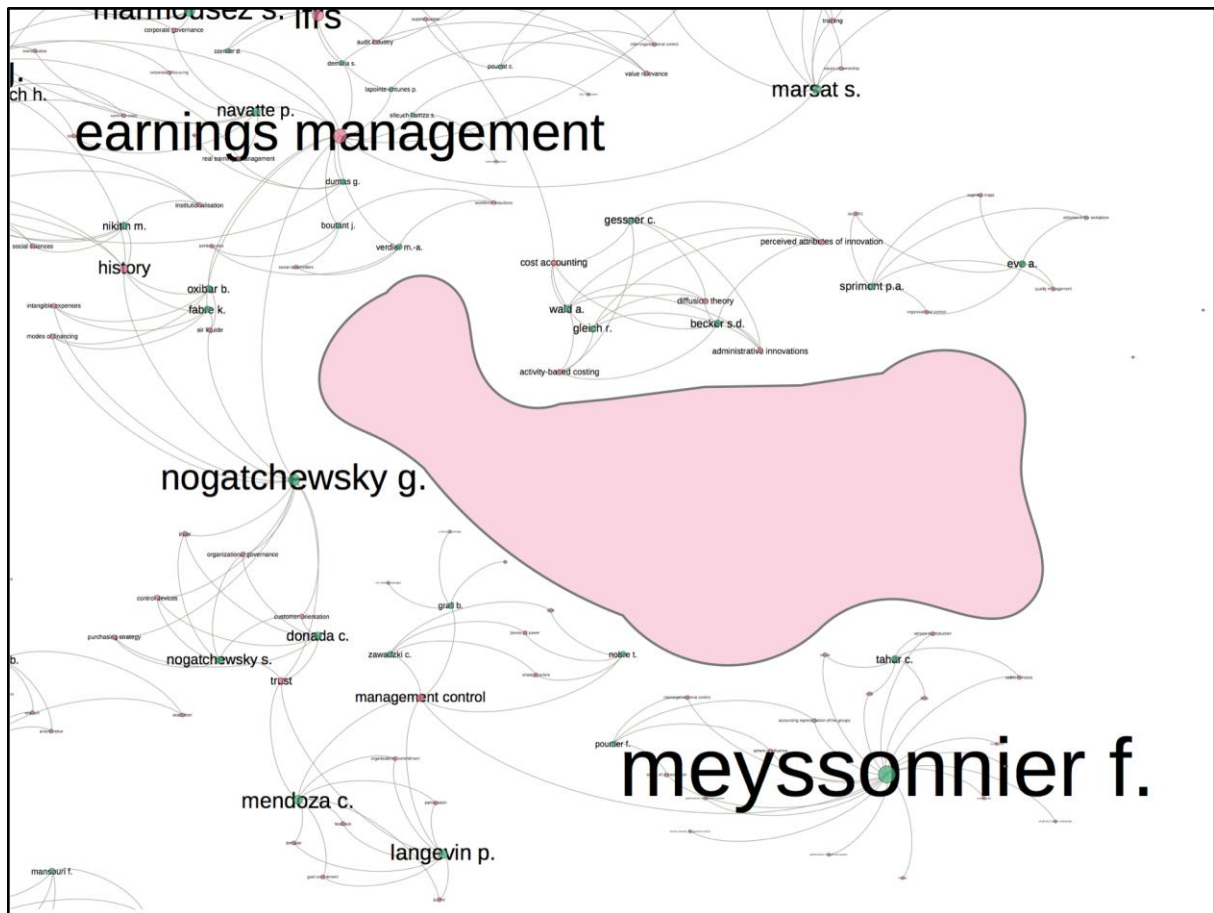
marmousez s. ifrs
corporate governance
audit industry
trading
j.
ch h.
dembla s.
poutier c.
value relevance
lapointe-antunes p.
marsat s.
navatte p.
earnings management
real earnings management
dumas g.
institutionalisation
nikitin m.
boutant j.
gessner c.
social sciences
verdier m.-a.
perceived attributes of innovation
history
cost accounting
eve a.
spriment p.a.
oxibar b.
intangible expenses
fabre k.
wald a.
diffusion theory
modes of financing
air liquide
gleich r.
becker s.d.
administrative innovations
activity-based costing
nogatchewsky g.
organizational governance
control devices
customer orientation
grall b.
purchasing strategy
donada c.
nogatchewsky s.
zawadzki c.
noble t.
tahar c.
b.
trust
management control
accounting representation of the groups
poutier f.
meyssonnier f.
mendoza c.
langevin p.
mansouri f.